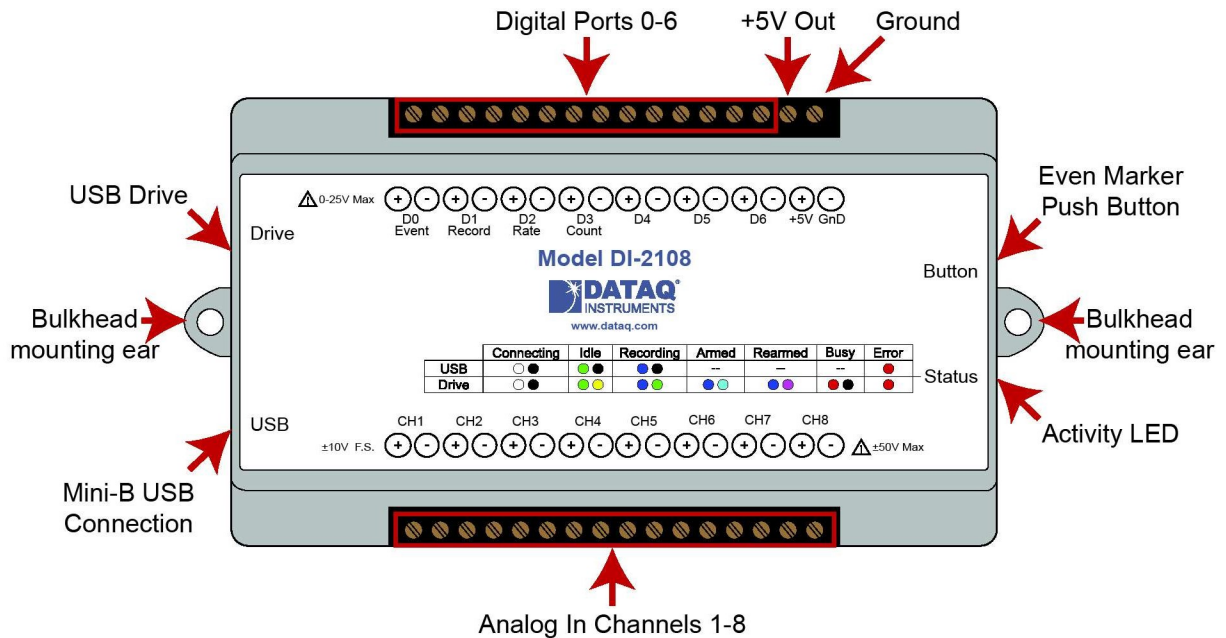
Digital Ports 0-6

+5V Out

Ground

USB Drive

Even Marker Push Button

0-25V Max

| + | - | + | - | + | - | + | - | + | - | + | - | + | - | + | - |
|---|---|---|---|---|---|---|---|---|---|---|---|---|---|---|---|

D0 Event

D1 Record

D2 Rate

D3 Count

D4

D5

D6

+5V

GnD

Drive

Model DI-2108

Button

DATAQ INSTRUMENTS

www.dataq.com

Bulkhead mounting ear

Bulkhead mounting ear

| | Connecting | Idle | Recording | Armed | Rearmed | Busy | Error |
|---|---|---|---|---|---|---|---|
| USB | | | | -- | -- | -- | |
| Drive | | | | | | | |

Status

Activity LED

USB

CH1 CH2 CH3 CH4 CH5 CH6 CH7 CH8

±10V F.S.

| + | - | + | - | + | - | + | - | + | - | + | - | + | - | + | - |
|---|---|---|---|---|---|---|---|---|---|---|---|---|---|---|---|

±50V Max

Mini-B USB Connection

Analog In Channels 1-8